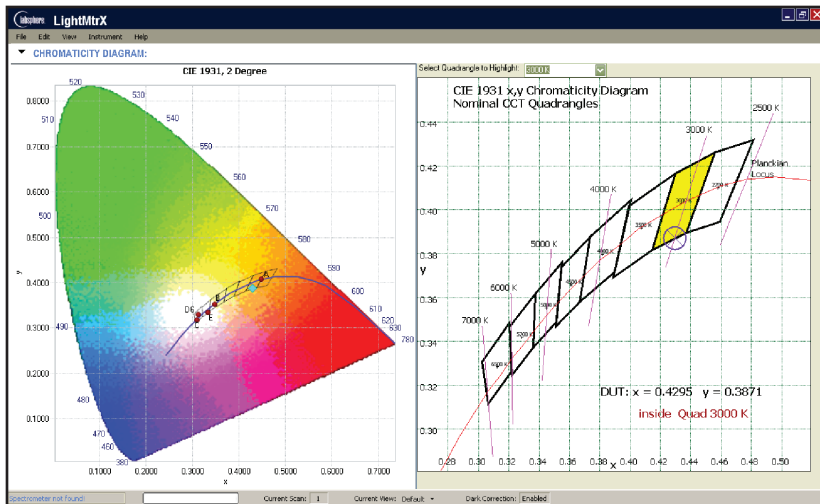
labsphere LightMtrX

File Edit View Instrument Help

CHROMATICITY DIAGRAM:

CIE 1931, 2 Degree

520
530
540
550
560
570
580
590
600
610
620
630
780
510
500
490
480
470
460
380

0.8000
0.7000
0.6000
0.5000
0.4000
0.3000
0.2000
0.1000

0.1000 0.2000 0.3000 0.4000 0.5000 0.6000 0.7000

x
y

D6
E

Select Quadrangle to Highlight: 3000K

CIE 1931 x,y Chromaticity Diagram
Nominal CCT Quadrangles

2500 K
3000 K
4000 K
5000 K
6000 K
7000 K

Planckian Locus

0.44
0.42
0.40
0.38
0.36
0.34
0.32
0.30

y

DUT: x = 0.4295 y = 0.3871
inside Quad 3000 K

0.28 0.30 0.32 0.34 0.36 0.38 x 0.40 0.42 0.44 0.46 0.48 0.50

Spectrometer not found! Current Scan: 1 Current View: Default Dark Correction: Enabled